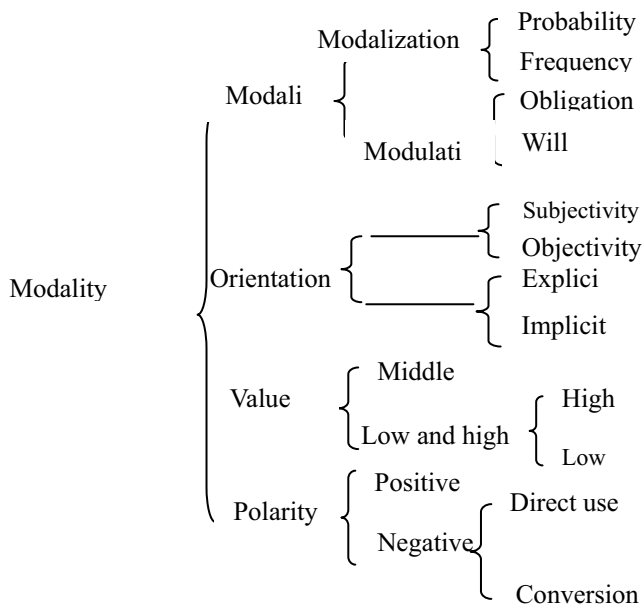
Modality

Modali

Modalization

Probability

Frequency

Modulati

Obligation

Will

Orientation

Subjectivity

Objectivity

Explici

Implicit

Value

Middle

Low and high

High

Low

Polarity

Positive

Negative

Direct use

Conversion